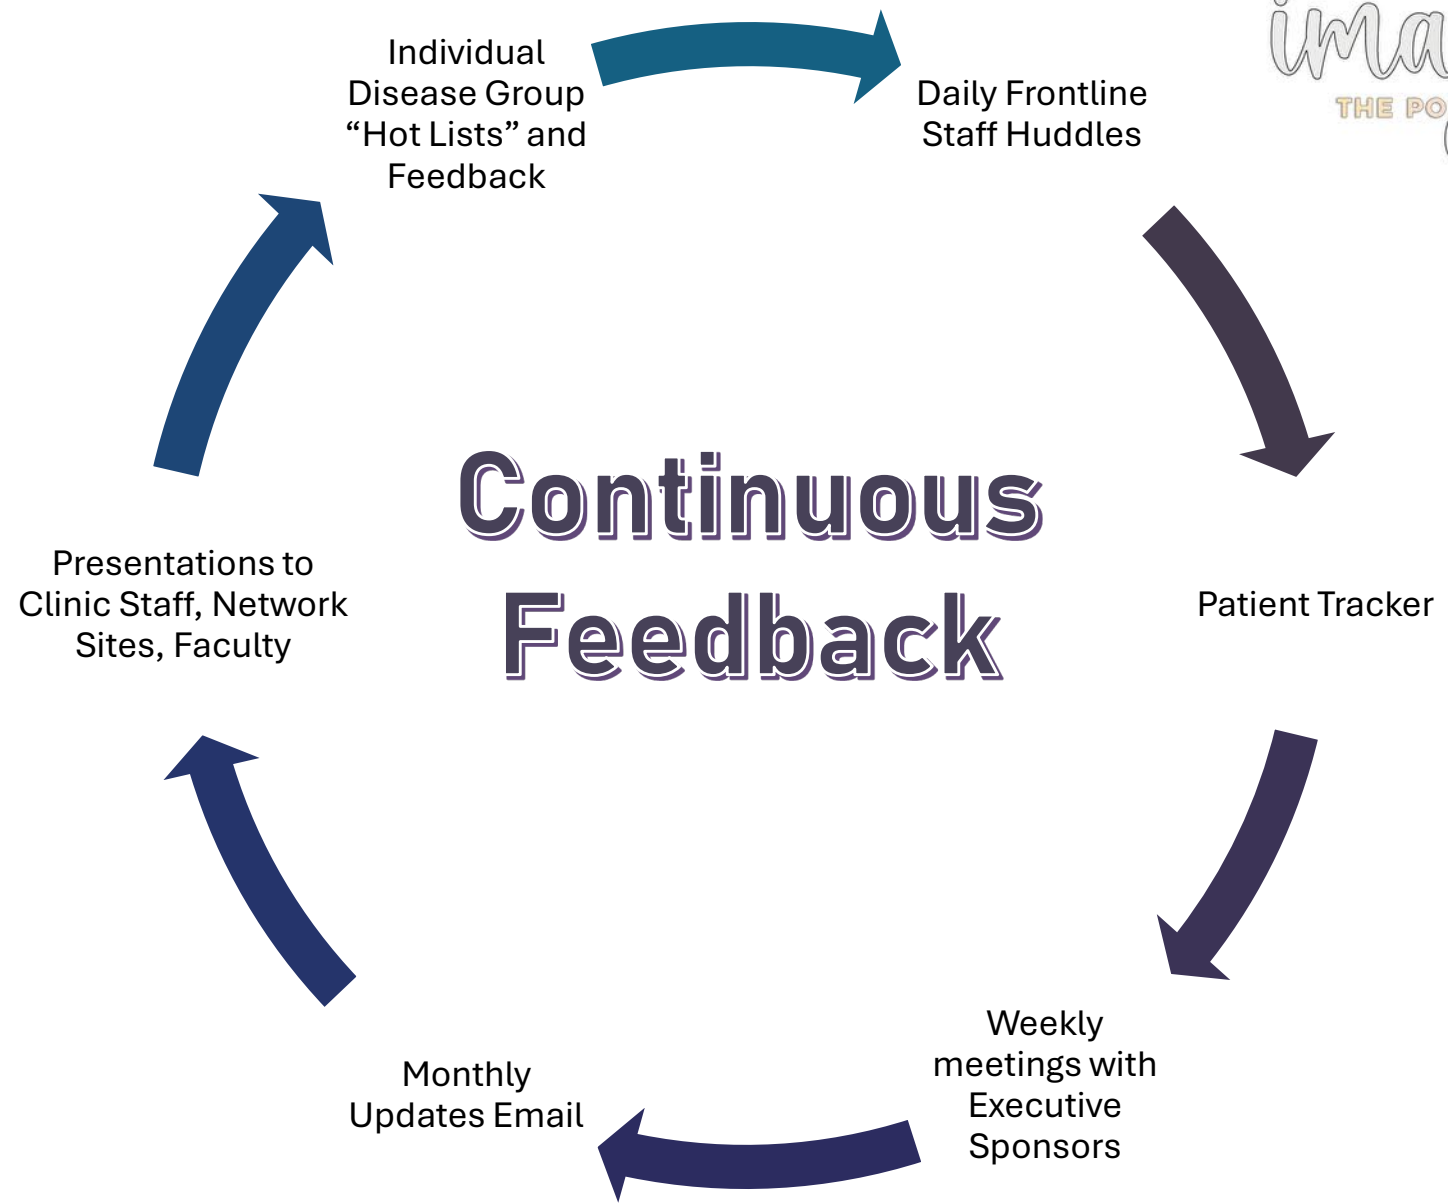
Individual Disease Group “Hot Lists” and Feedback

Daily Frontline Staff Huddles

ima

THE PO

Continuous Feedback

Patient Tracker

Weekly meetings with Executive Sponsors

Monthly Updates Email

Presentations to Clinic Staff, Network Sites, Faculty